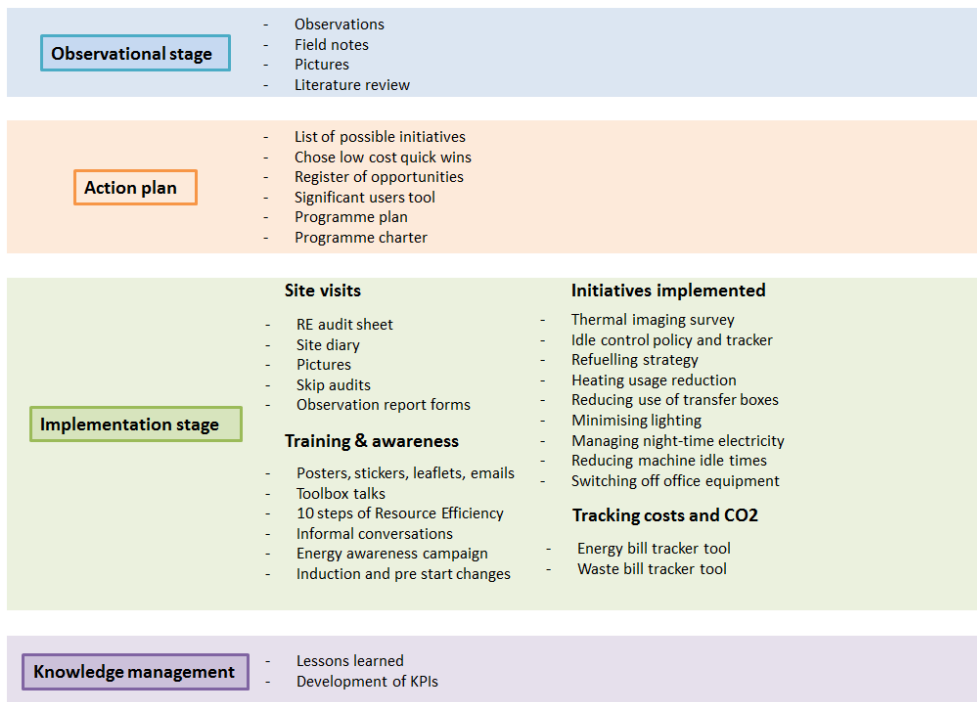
Observational stage

- Observations
- Field notes
- Pictures
- Literature review

Action plan

- List of possible initiatives
- Chose low cost quick wins
- Register of opportunities
- Significant users tool
- Programme plan
- Programme charter

Implementation stage

Site visits

- RE audit sheet
- Site diary
- Pictures
- Skip audits
- Observation report forms

Training & awareness

- Posters, stickers, leaflets, emails
- Toolbox talks
- 10 steps of Resource Efficiency
- Informal conversations
- Energy awareness campaign
- Induction and pre start changes

Initiatives implemented

- Thermal imaging survey
- Idle control policy and tracker
- Refuelling strategy
- Heating usage reduction
- Reducing use of transfer boxes
- Minimising lighting
- Managing night-time electricity
- Reducing machine idle times
- Switching off office equipment

Tracking costs and CO2

- Energy bill tracker tool
- Waste bill tracker tool

Knowledge management

- Lessons learned
- Development of KPIs